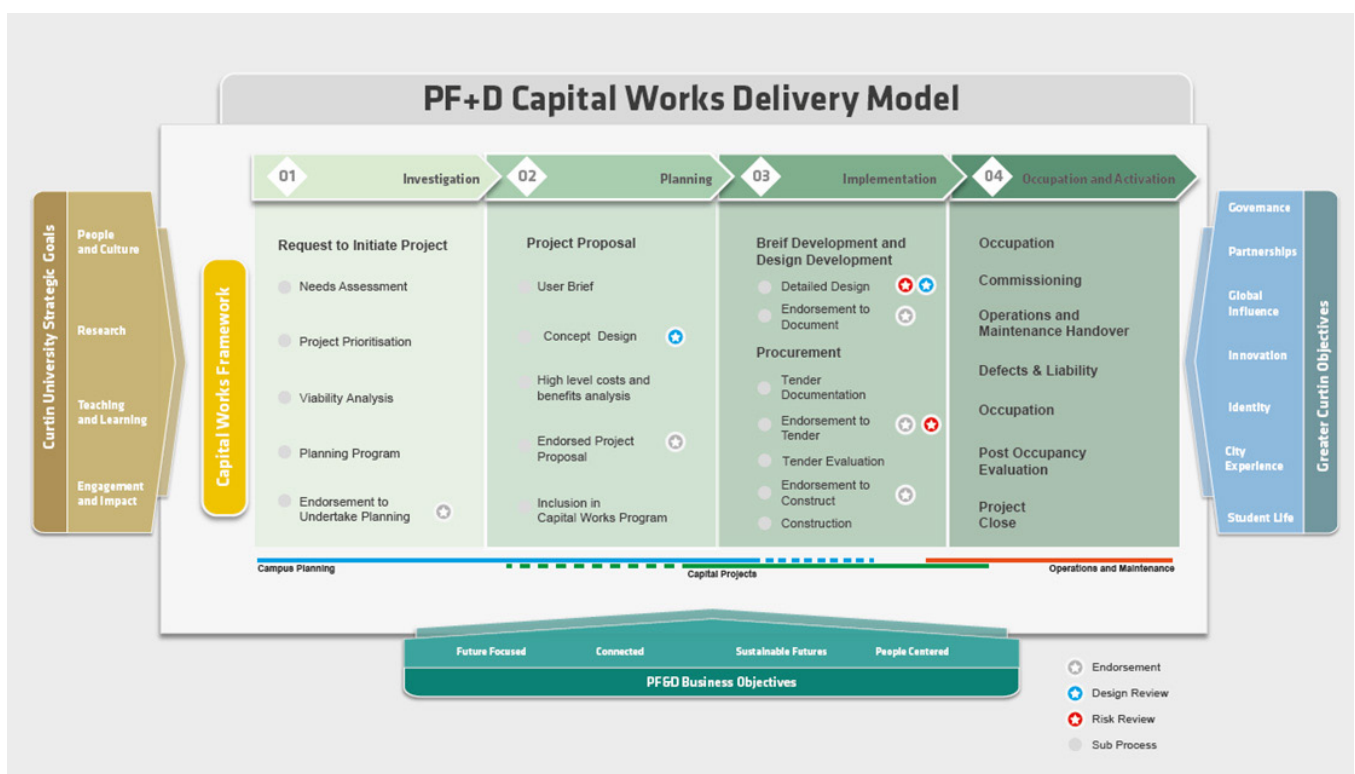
PF+D Capital Works Delivery Model

Curtin University Strategic Goals

People and Culture

Research

Teaching and Learning

Engagement and Impact

Capital Works Framework

01 Investigation

Request to Initiate Project

Needs Assessment

Project Prioritisation

Viability Analysis

Planning Program

Endorsement to Undertake Planning

02 Planning

Project Proposal

User Brief

Concept Design

High level costs and benefits analysis

Endorsed Project Proposal

Inclusion in Capital Works Program

03 Implementation

Breif Development and Design Development

Detailed Design

Endorsement to Document

Procurement

Tender Documentation

Endorsement to Tender

Tender Evaluation

Endorsement to Construct

Construction

04 Occupation and Activation

Occupation

Commissioning

Operations and Maintenance Handover

Defects & Liability

Occupation

Post Occupancy Evaluation

Project Close

Governance

Partnerships

Global Influence

Innovation

Identity

City Experience

Student Life

Greater Curtin Objectives

Campus Planning

Capital Projects

Operations and Maintenance

Future Focused

Connected

Sustainable Futures

People Centered

PF&D Business Objectives

Endorsement

Design Review

Risk Review

Sub Process